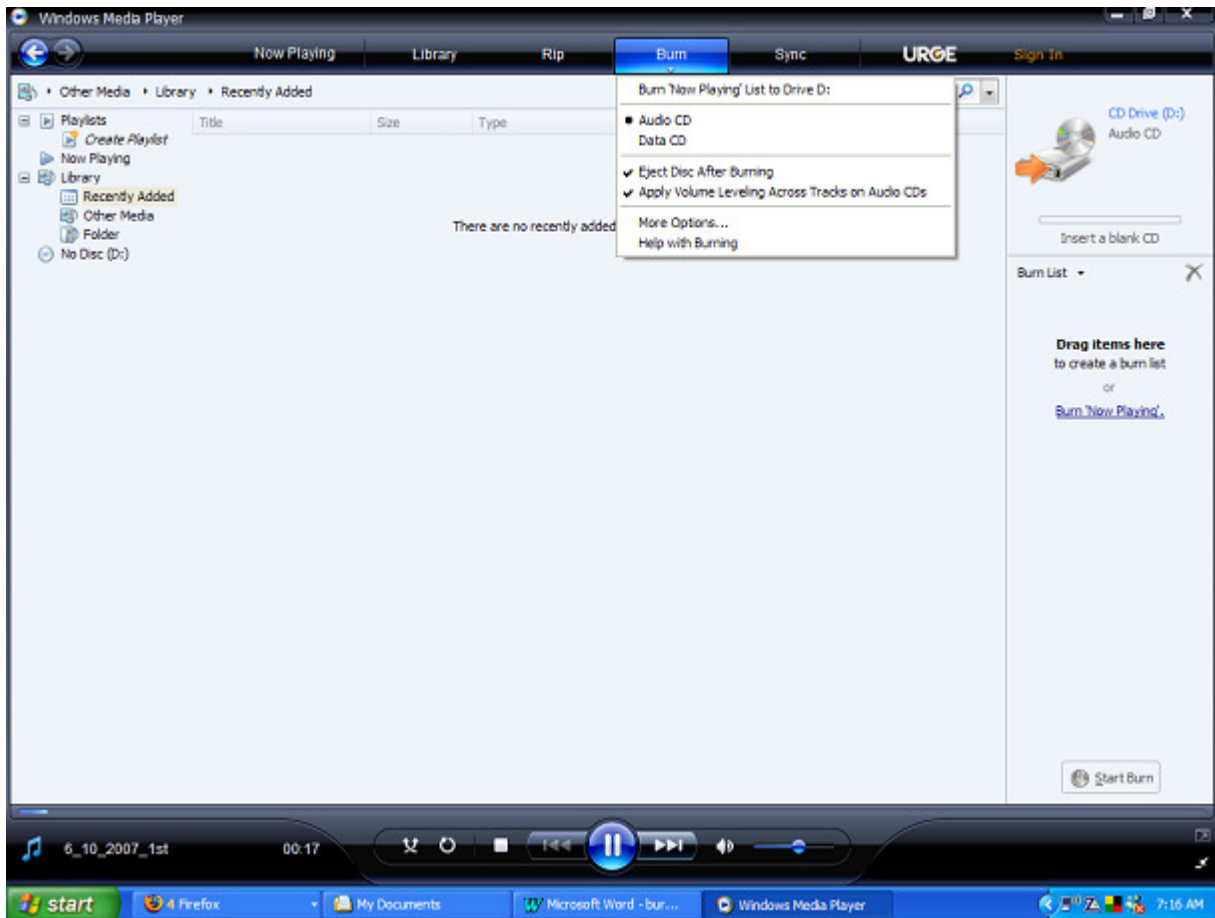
Windows Media Player

Now Playing Library Rip Burn Sync URGE Sign In

Other Media • Library • Recently Added

Playlists
Create Playlist
Now Playing
Library
Recently Added
Other Media
Folder
No Disc (D:)

| Title | Size | Type |
|---|---|---|

There are no recently added

Burn 'Now Playing' List to Drive D:
Audio CD
Data CD
Eject Disc After Burning
Apply Volume Leveling Across Tracks on Audio CDs
More Options...
Help with Burning

CD Drive (D:)
Audio CD

Insert a blank CD

Burn List

Drag items here
to create a burn list
or
Burn 'Now Playing'.

Start Burn

6_10_2007_1st 00:17

start 4 Firefox My Documents Microsoft Word - bur... Windows Media Player 7:16 AM